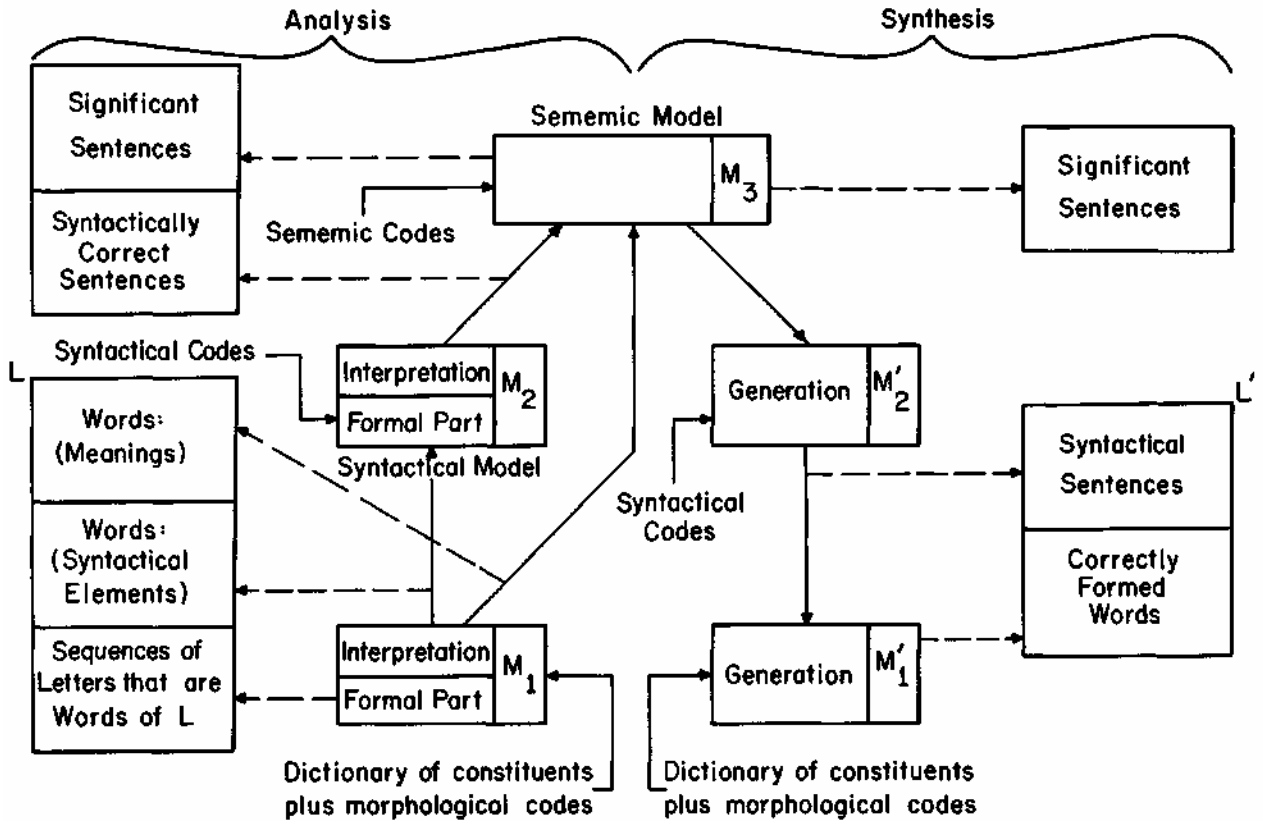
Analysis

Synthesis

Significant Sentences

Syntactically Correct Sentences

Sememic Model

$M_3$

Sememic Codes

Significant Sentences

Syntactical Codes

Interpretation

Formal Part

$M_2$

Syntactical Model

L

Words: (Meanings)

Words: (Syntactical Elements)

Sequences of Letters that are Words of L

Interpretation

Formal Part

$M_1$

Generation

$M'_2$

Syntactical Codes

L'

Syntactical Sentences

Correctly Formed Words

Generation

$M'_1$

Dictionary of constituents plus morphological codes

Dictionary of constituents plus morphological codes